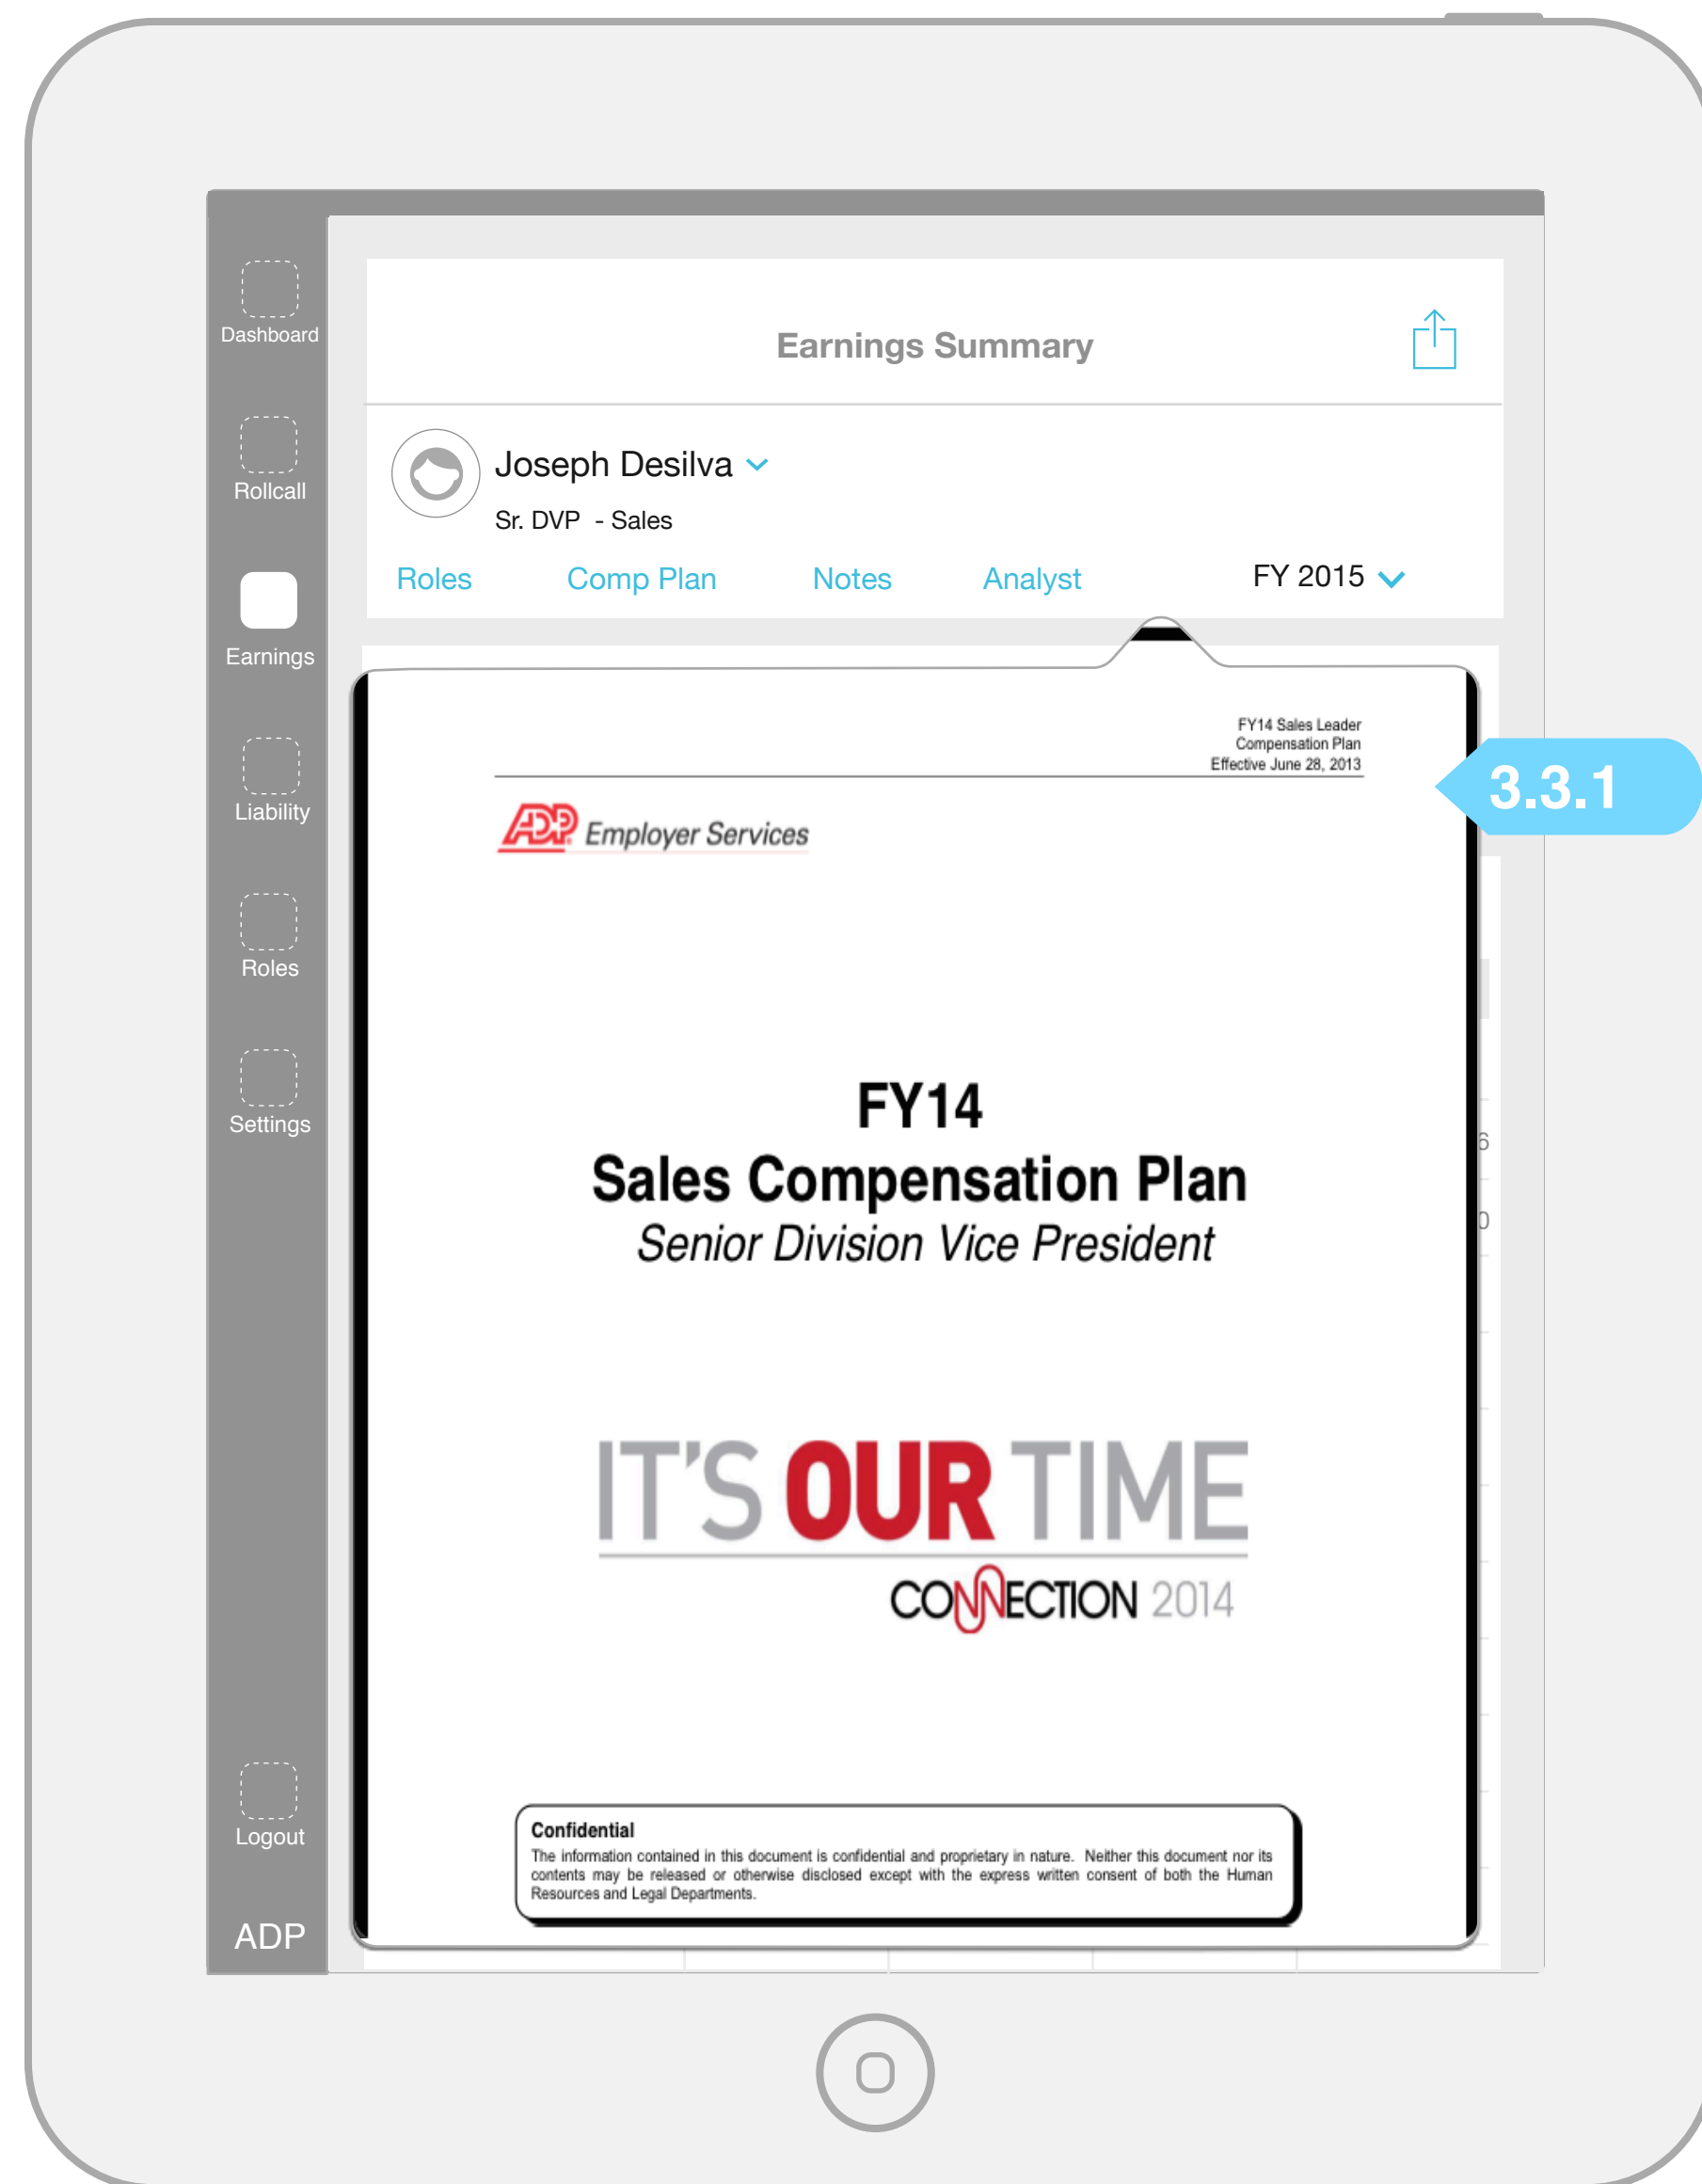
Dashboard

Rollcall

Earnings

Liability

Roles

Settings

Logout

ADP

Earnings Summary

Joseph Desilva

Sr. DVP - Sales

Roles Comp Plan Notes Analyst FY 2015

FY14 Sales Leader Compensation Plan Effective June 28, 2013

ADP Employer Services

3.3.1

FY14
Sales Compensation Plan
Senior Division Vice President

IT'S OUR TIME
CONNECTION 2014

Confidential
The information contained in this document is confidential and proprietary in nature. Neither this document nor its contents may be released or otherwise disclosed except with the express written consent of both the Human Resources and Legal Departments.